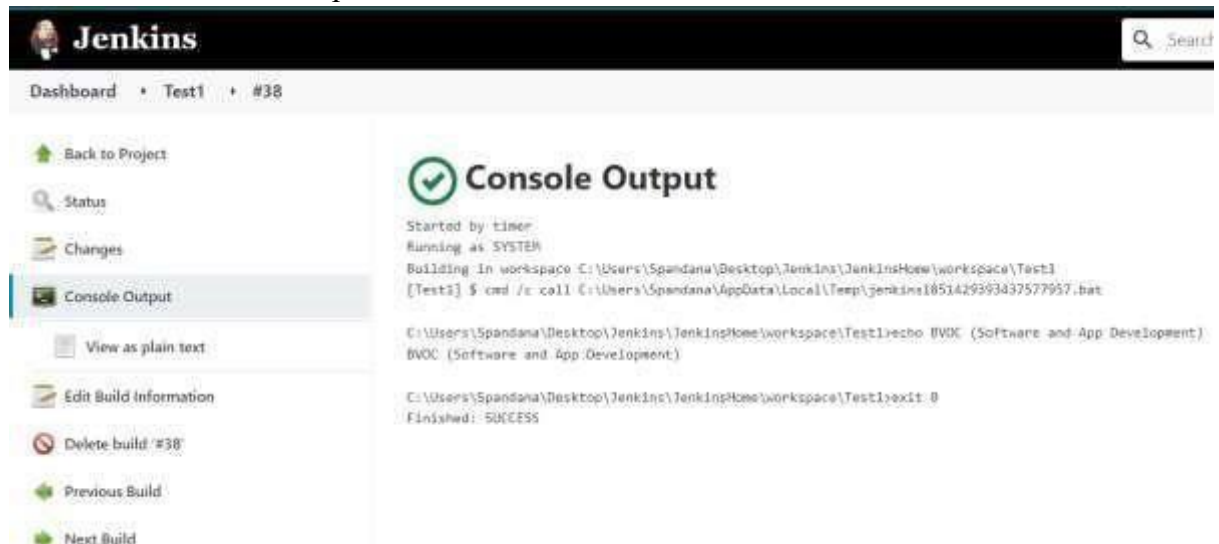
Jenkins

Search

Dashboard • Test1 • #38

Back to Project

Status

Changes

Console Output

View as plain text

Edit Build Information

Delete build '#38'

Previous Build

Next Build

Console Output

Started by timer
Running as SYSTEM
Building in workspace C:\Users\Spandana\Desktop\Jenkins\JenkinsHome\workspace\Test1
[Test1] $ cmd /c call C:\Users\Spandana\AppData\Local\Temp\jenkins1851429393437577957.bat

C:\Users\Spandana\Desktop\Jenkins\JenkinsHome\workspace\Test1>echo BVOC (Software and App Development)
BVOC (Software and App Development)

C:\Users\Spandana\Desktop\Jenkins\JenkinsHome\workspace\Test1>exit 0
Finished: SUCCESS